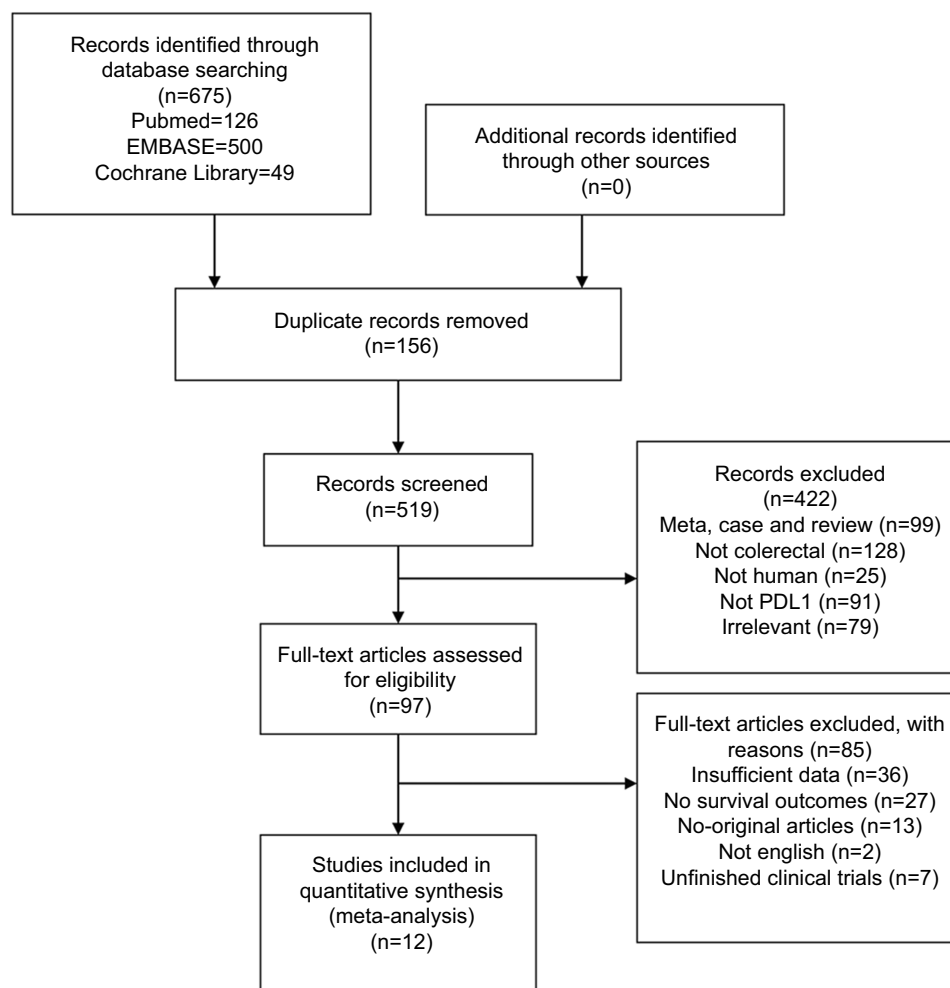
Records identified through database searching
(n=675)
Pubmed=126
EMBASE=500
Cochrane Library=49

Additional records identified through other sources
(n=0)

Duplicate records removed
(n=156)

Records screened
(n=519)

Records excluded
(n=422)
Meta, case and review (n=99)
Not colerectal (n=128)
Not human (n=25)
Not PDL1 (n=91)
Irrelevant (n=79)

Full-text articles assessed for eligibility
(n=97)

Full-text articles excluded, with reasons (n=85)
Insufficient data (n=36)
No survival outcomes (n=27)
No-original articles (n=13)
Not english (n=2)
Unfinished clinical trials (n=7)

Studies included in quantitative synthesis
(meta-analysis)
(n=12)